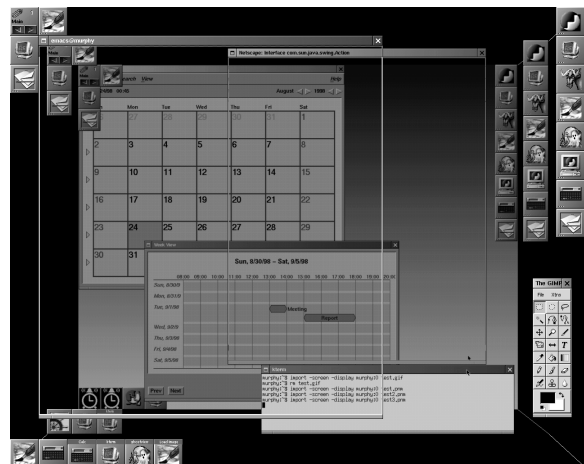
Main

emacs@murphy

Netscape: Interface com.sun.java.swing.Action

Main

Search View

Help

1998 30 08

August 1998

Sun Mon Tue Wed Thu Fri Sat

| Sun | Mon | Tue | Wed | Thu | Fri | Sat |
|---|---|---|---|---|---|---|
| 26 | 27 | 28 | 29 | 30 | 31 | 1 |
| 2 | 3 | 4 | 5 | 6 | 7 | 8 |
| 9 | 10 | 11 | 12 | 13 | 14 | 15 |
| 16 | 17 | 18 | 19 | 20 | 21 | 22 |
| 23 | 24 | 25 | 26 | 27 | 28 | 29 |
| 30 | 31 | | | | | |

Week View

Sun, 8/30/98 – Sat, 9/5/98

08:00 09:00 10:00 11:00 12:00 13:00 14:00 15:00 16:00 17:00 18:00 19:00 20:00

Sun, 8/30/98
Mon, 8/31/98
Tue, 9/1/98
Wed, 9/2/98
Thu, 9/3/98
Fri, 9/4/98
Sat, 9/5/98

Meeting

Report

Prev Next

xterm

murphy:~$ import -screen -display murphy:0 test.gif
murphy:~$ rm test.gif
murphy:~$ import -screen -display murphy:0 test.pnm
murphy:~$ import -screen -display murphy:0 test2.pnm
murphy:~$ import -screen -display murphy:0 test3.pnm

The GIMP

File Xtns